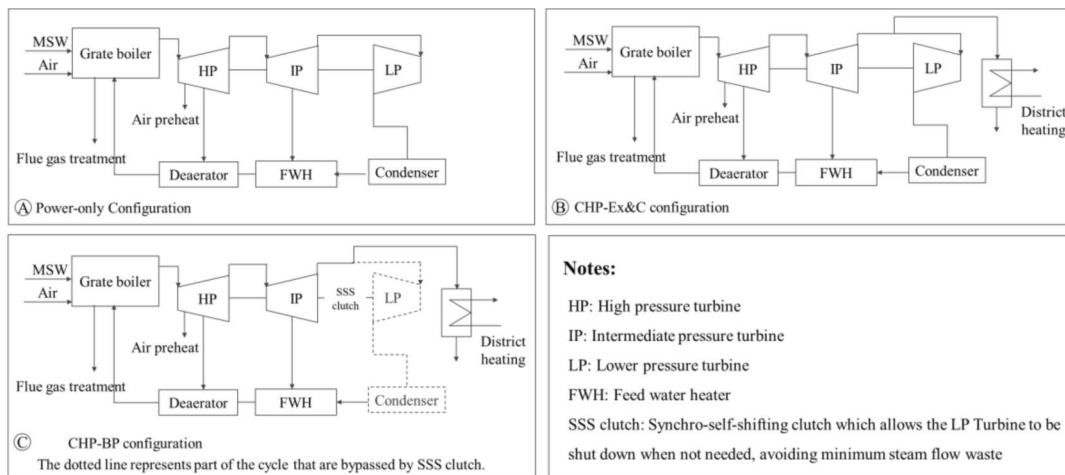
MSW
Air
Grate boiler
HP
IP
LP
Air preheat
Flue gas treatment
Deaerator
FWH
Condenser
Ⓐ Power-only Configuration

MSW
Air
Grate boiler
HP
IP
LP
District heating
Air preheat
Flue gas treatment
Deaerator
FWH
Condenser
Ⓑ CHP-Ex&C configuration

MSW
Air
Grate boiler
HP
IP
SSS clutch
LP
District heating
Air preheat
Flue gas treatment
Deaerator
FWH
Condenser
Ⓒ CHP-BP configuration
The dotted line represents part of the cycle that are bypassed by SSS clutch.

Notes:
HP: High pressure turbine
IP: Intermediate pressure turbine
LP: Lower pressure turbine
FWH: Feed water heater
SSS clutch: Synchro-self-shifting clutch which allows the LP Turbine to be shut down when not needed, avoiding minimum steam flow waste